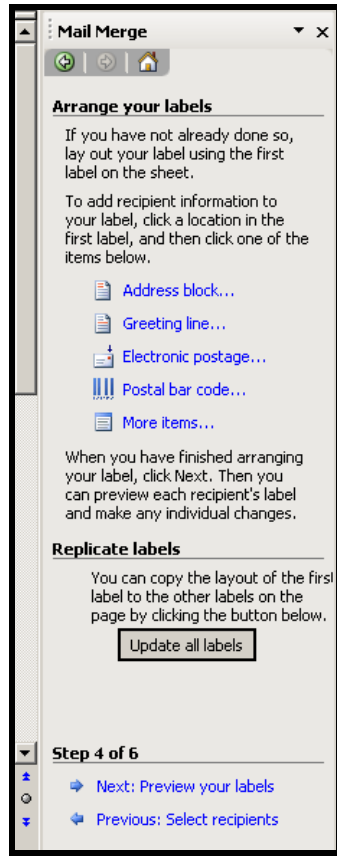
Mail Merge

Arrange your labels

If you have not already done so, lay out your label using the first label on the sheet.

To add recipient information to your label, click a location in the first label, and then click one of the items below.

Address block...

Greeting line...

Electronic postage...

Postal bar code...

More items...

When you have finished arranging your label, click Next. Then you can preview each recipient's label and make any individual changes.

Replicate labels

You can copy the layout of the first label to the other labels on the page by clicking the button below.

Update all labels

Step 4 of 6

Next: Preview your labels

Previous: Select recipients